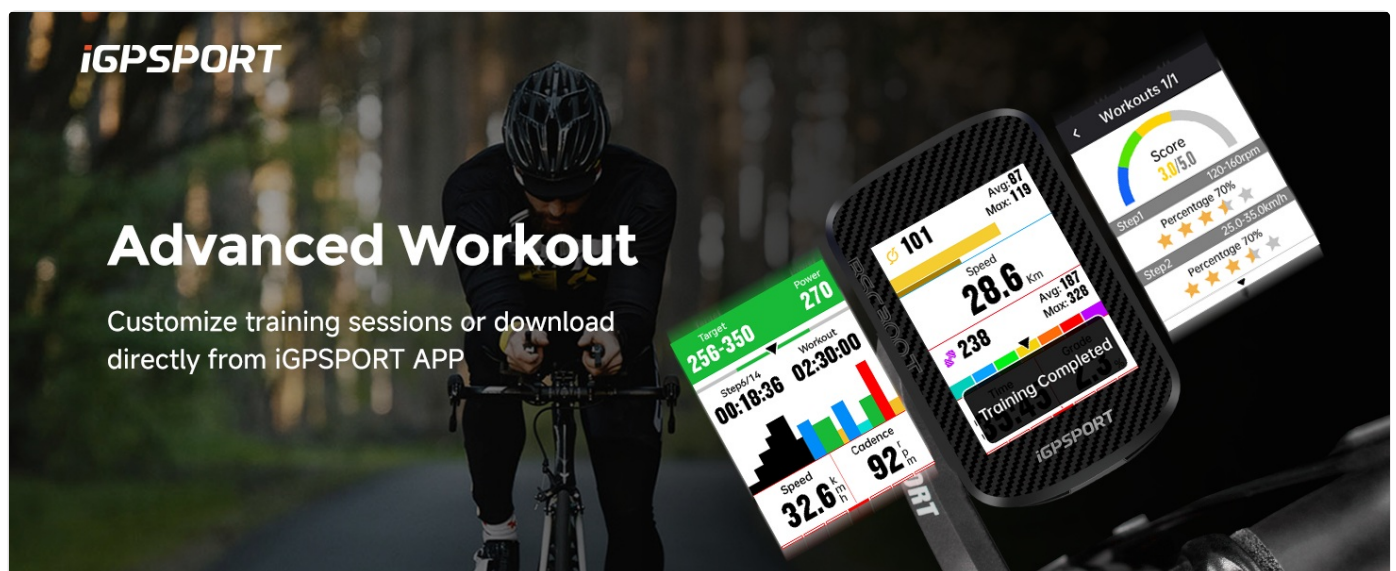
iGPSPORT

Advanced Workout

Customize training sessions or download directly from iGPSPORT APP

Target
256-350
Power
270
Step6/14
00:18:36
Workout
02:30:00
Speed
32.6 km/h
Cadence
92 rpm

101
Avg: 87
Max: 119
Speed
28.6 Km
238
Avg: 187
Max: 328
Time
Grade
Training Completed
iGPSPORT
BSC300T

Workouts 1/1
Score
3.0/5.0
Step1
120-160rpm
Percentage 70%
Step2
25.0-35.0km/h
Percentage 70%